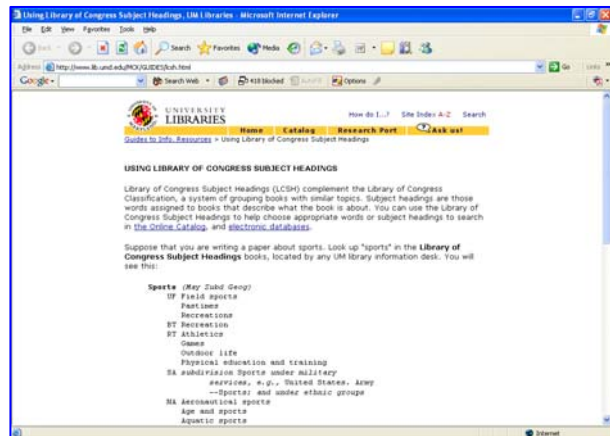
Using Library of Congress Subject Headings, UM Libraries - Microsoft Internet Explorer

File Edit View Favorites Tools Help

Back Search Favorites Media

Address http://www.lib.umd.edu/MCK/GUIDES/lcsh.html Go Links

Google Search Web 418 blocked AutoFill Options

UNIVERSITY LIBRARIES

How do I...? Site Index A-Z Search

Home Catalog Research Port Ask us!

Guides to Info. Resources > Using Library of Congress Subject Headings

USING LIBRARY OF CONGRESS SUBJECT HEADINGS

Library of Congress Subject Headings (LCSH) complement the Library of Congress Classification, a system of grouping books with similar topics. Subject headings are those words assigned to books that describe what the book is about. You can use the Library of Congress Subject Headings to help choose appropriate words or subject headings to search in the Online Catalog, and electronic databases.

Suppose that you are writing a paper about sports. Look up "sports" in the Library of Congress Subject Headings books, located by any UM library information desk. You will see this:

Sports (May Subd Geog)
UF Field sports
Pastimes
Recreations
BT Recreation
RT Athletics
Games
Outdoor life
Physical education and training
SA subdivision Sports under military services, e.g., United States. Army --Sports; and under ethnic groups
NA Aeronautical sports
Age and sports
Aquatic sports

Internet